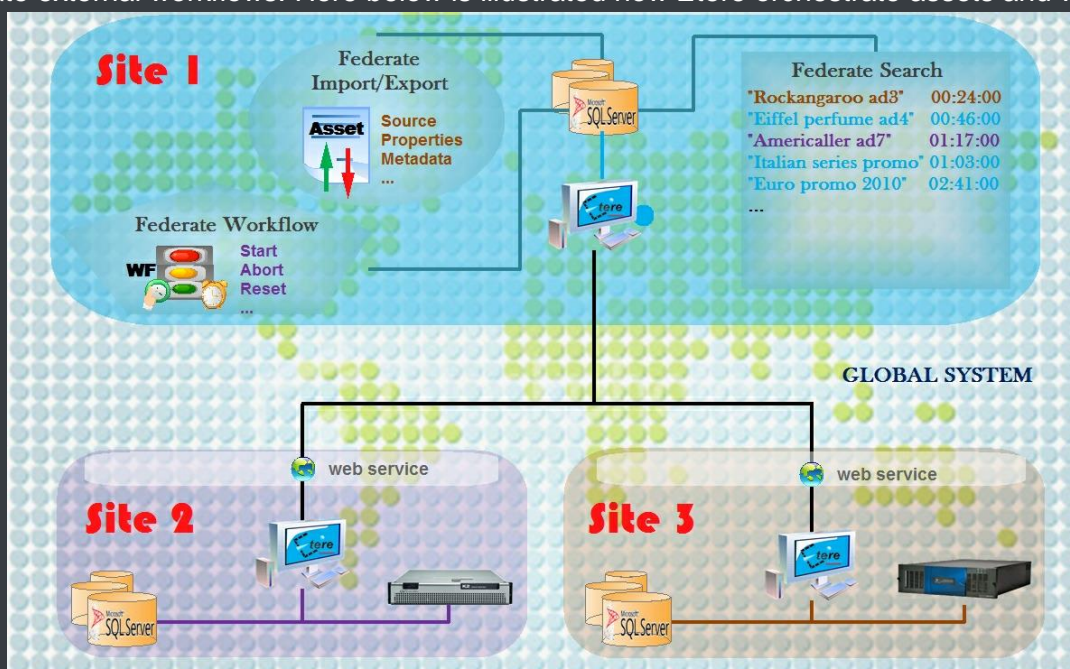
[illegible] external workflow. Here below is illustrated how Etere orchestrate assets and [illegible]

Site 1

Federate Import/Export

Asset

Source
Properties
Metadata
...

Federate Workflow

WF

Start
Abort
Reset
...

Microsoft SQLServer

tere

Federate Search

| | |
|---|---|
| "Rockangaroo ad3" | 00:24:00 |
| "Eiffel perfume ad4" | 00:46:00 |
| "Americaller ad7" | 01:17:00 |
| "Italian series promo" | 01:03:00 |
| "Euro promo 2010" | 02:41:00 |
| ... | |

GLOBAL SYSTEM

web service

Site 2

tere

Microsoft SQLServer

web service

Site 3

tere

Microsoft SQLServer